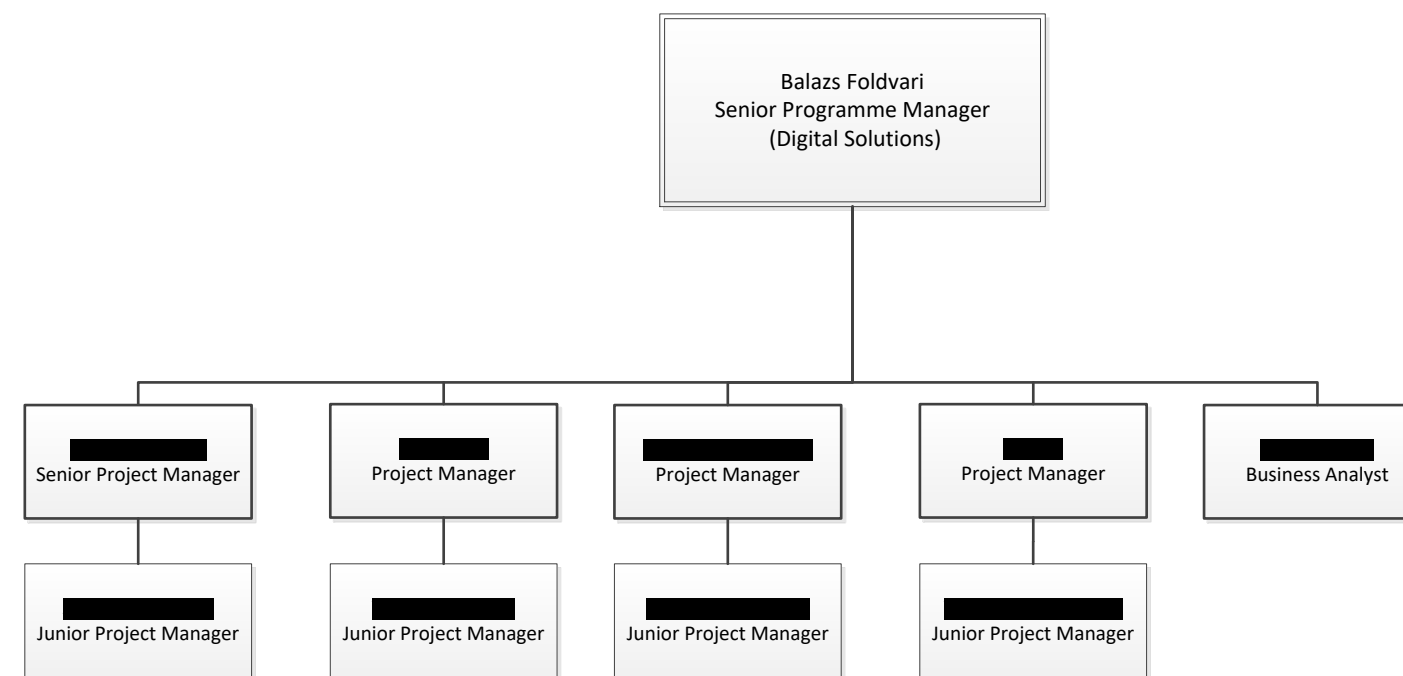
Balazs Foldvari
Senior Programme Manager
(Digital Solutions)

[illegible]
Senior Project Manager

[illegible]
Project Manager

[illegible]
Project Manager

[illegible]
Project Manager

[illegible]
Business Analyst

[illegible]
Junior Project Manager

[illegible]
Junior Project Manager

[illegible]
Junior Project Manager

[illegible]
Junior Project Manager